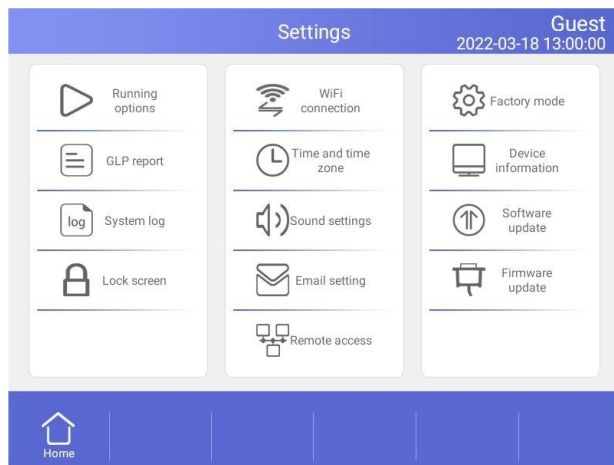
Settings

Guest
2022-03-18 13:00:00

Running options

GLP report

log System log

Lock screen

WiFi connection

Time and time zone

Sound settings

Email setting

Remote access

Factory mode

Device information

Software update

Firmware update

Home